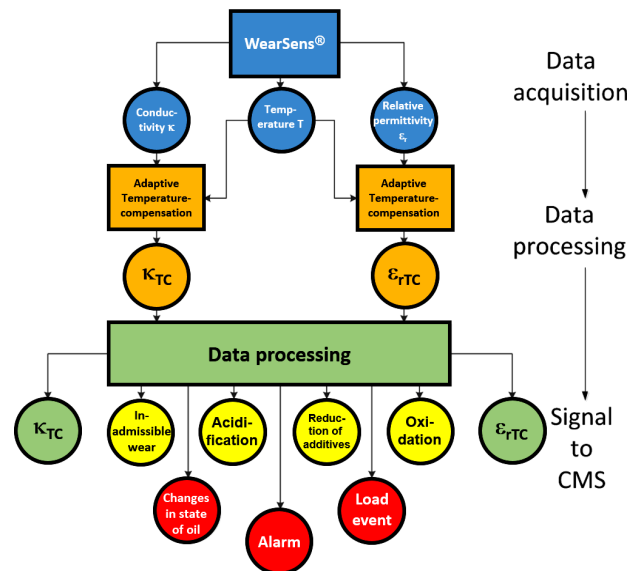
WearSens®

Conductivity $\kappa$

Temperature T

Relative permittivity $\varepsilon_r$

Data acquisition

Adaptive Temperature-compensation

Adaptive Temperature-compensation

Data processing

$\kappa_{TC}$

$\varepsilon_{rTC}$

Data processing

$\kappa_{TC}$

Inadmissible wear

Acidification

Reduction of additives

Oxidation

$\varepsilon_{rTC}$

Signal to CMS

Changes in state of oil

Alarm

Load event